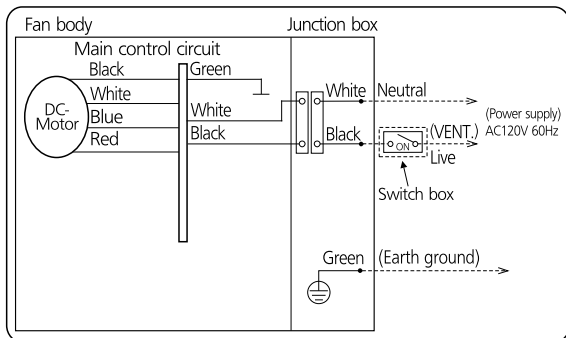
Fan body

Junction box

Main control circuit

Black

White

Blue

Red

DC-Motor

Green

White

Black

White

Black

Neutral

(Power supply) AC120V 60Hz

ON

(VENT.)

Live

Switch box

Green

(Earth ground)